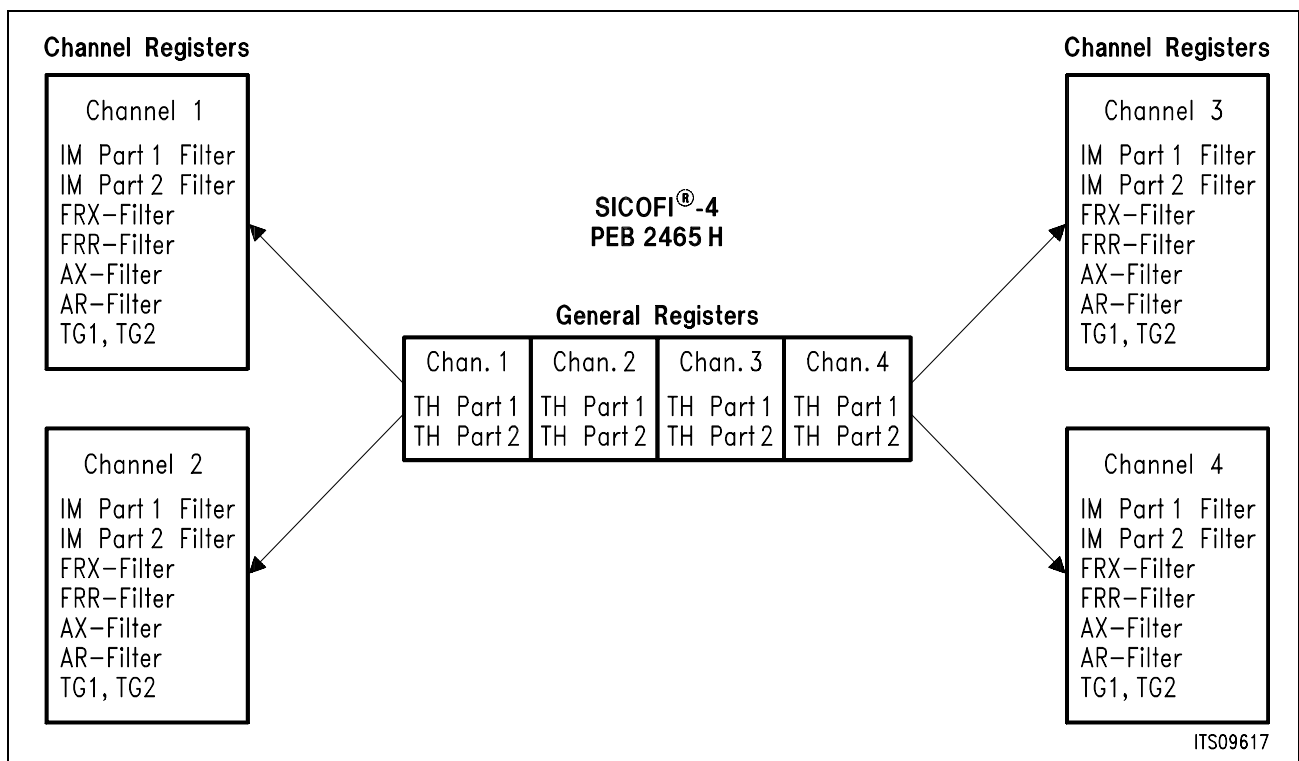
Channel Registers

Channel 1
IM Part 1 Filter
IM Part 2 Filter
FRX–Filter
FRR–Filter
AX–Filter
AR–Filter
TG1, TG2

Channel 2
IM Part 1 Filter
IM Part 2 Filter
FRX–Filter
FRR–Filter
AX–Filter
AR–Filter
TG1, TG2

SICOFI®-4
PEB 2465 H

General Registers

| Chan. 1 | Chan. 2 | Chan. 3 | Chan. 4 |
|---|---|---|---|
| TH Part 1<br>TH Part 2 | TH Part 1<br>TH Part 2 | TH Part 1<br>TH Part 2 | TH Part 1<br>TH Part 2 |

Channel Registers

Channel 3
IM Part 1 Filter
IM Part 2 Filter
FRX–Filter
FRR–Filter
AX–Filter
AR–Filter
TG1, TG2

Channel 4
IM Part 1 Filter
IM Part 2 Filter
FRX–Filter
FRR–Filter
AX–Filter
AR–Filter
TG1, TG2

ITS09617